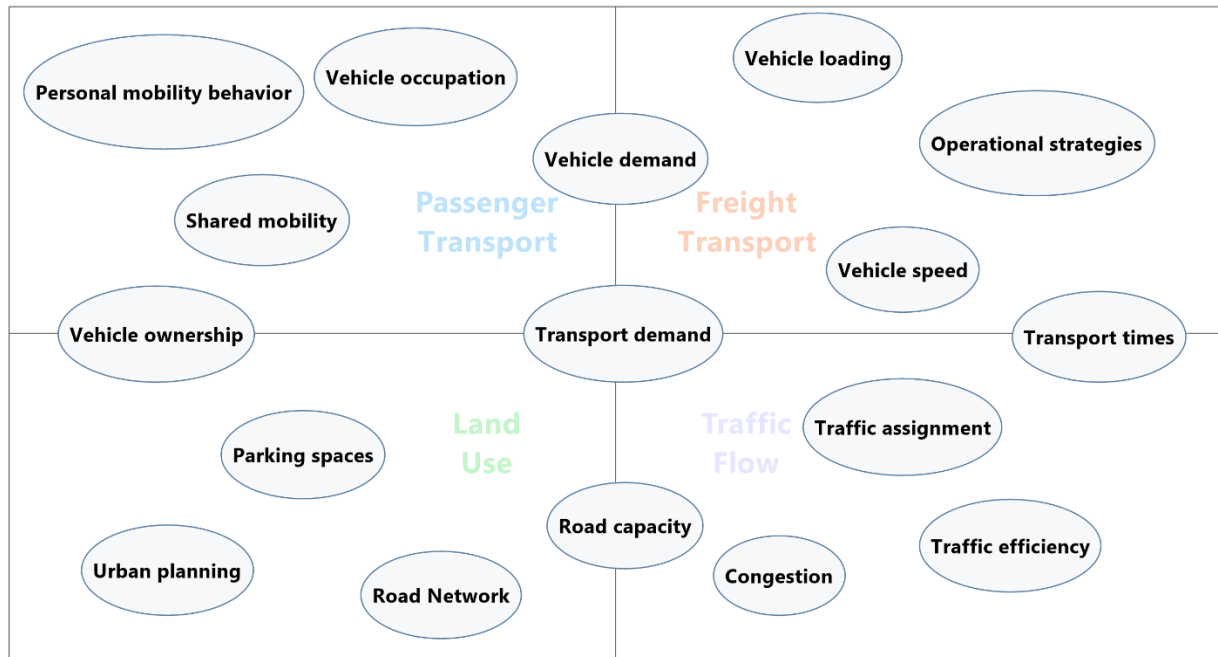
Personal mobility behavior

Vehicle occupation

Vehicle loading

Operational strategies

Vehicle demand

Shared mobility

Passenger Transport

Freight Transport

Vehicle speed

Vehicle ownership

Transport demand

Transport times

Land Use

Traffic Flow

Traffic assignment

Parking spaces

Road capacity

Traffic efficiency

Urban planning

Road Network

Congestion